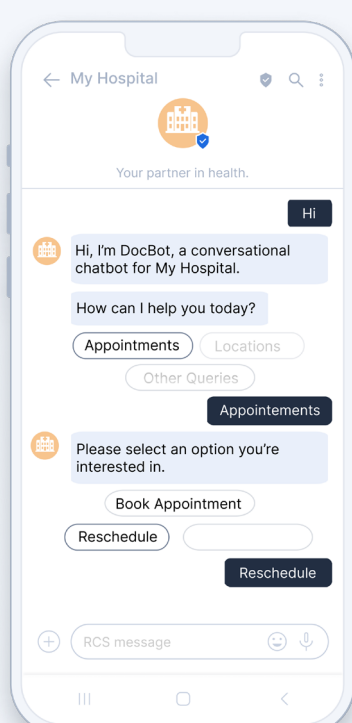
My Hospital

Your partner in health.

Hi

Hi, I'm DocBot, a conversational chatbot for My Hospital.

How can I help you today?

Appointments

Locations

Other Queries

Appointements

Please select an option you're interested in.

Book Appointment

Reschedule

Reschedule

RCS message